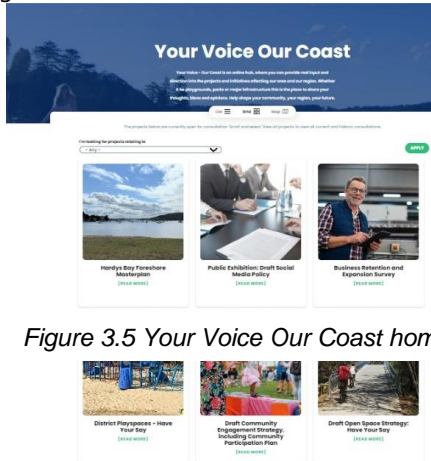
Your Voice Our Coast

Your Voice – Our Coast is an online hub, where you can provide real input and direction into the projects and initiatives affecting our area and our region. Whether it be playgrounds, parks or major infrastructure this is the place to share your thoughts, ideas and opinions. Help shape your community, your region, your future.

List Grid Map

The projects below are currently open for consultation 'Grid' and select 'View all projects' to view all current and historic consultations.

I'm looking for projects relating to
-- Any --

APPLY

Hardys Bay Foreshore Masterplan
[READ MORE]

Public Exhibition: Draft Social Media Policy
[READ MORE]

Business Retention and Expansion Survey
[READ MORE]

Figure 3.5 Your Voice Our Coast hom

District Playspaces - Have Your Say
[READ MORE]

Draft Community Engagement Strategy, Including Community Participation Plan
[READ MORE]

Draft Open Space Strategy: Have Your Say
[READ MORE]